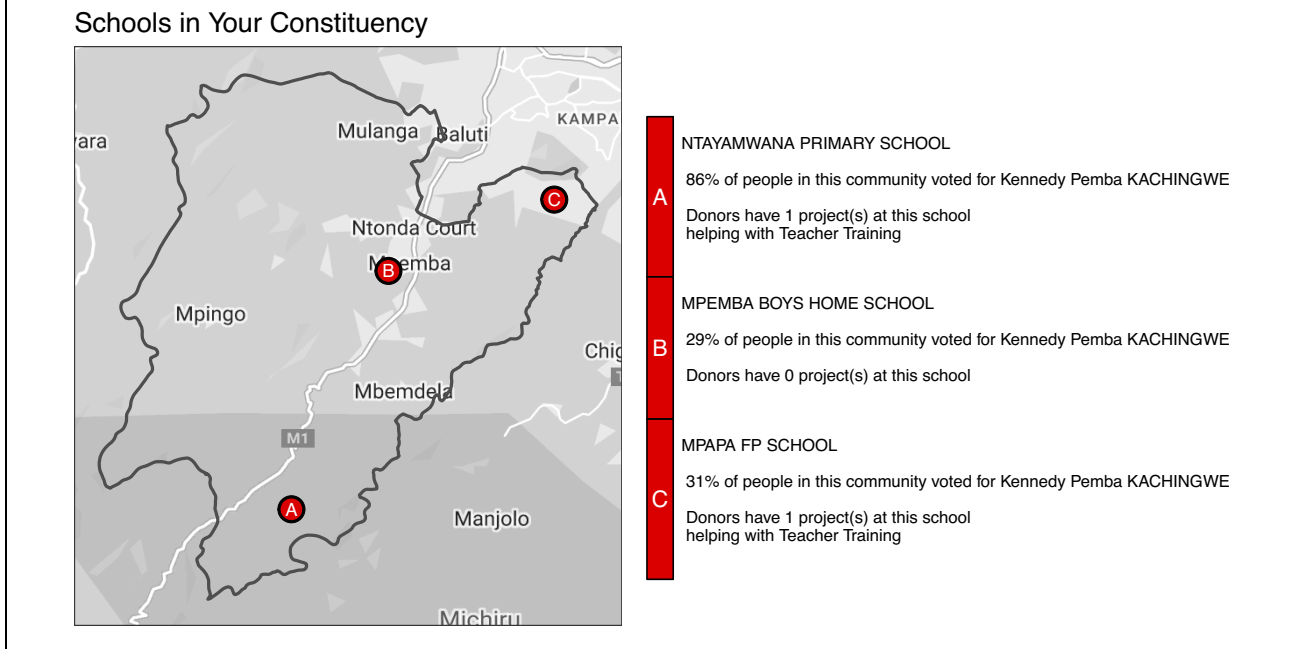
Schools in Your Constituency

vara
Mulanga
Baluti
KAMPA
C
Ntonda Court
B Mpemba
Mpingo
Chig
Mbemdela
M1
A
Manjolo
Michiru

A
NTAYAMWANA PRIMARY SCHOOL

86% of people in this community voted for Kennedy Pemba KACHINGWE

Donors have 1 project(s) at this school helping with Teacher Training

B
MPEMBA BOYS HOME SCHOOL

29% of people in this community voted for Kennedy Pemba KACHINGWE

Donors have 0 project(s) at this school

C
MPAPA FP SCHOOL

31% of people in this community voted for Kennedy Pemba KACHINGWE

Donors have 1 project(s) at this school helping with Teacher Training